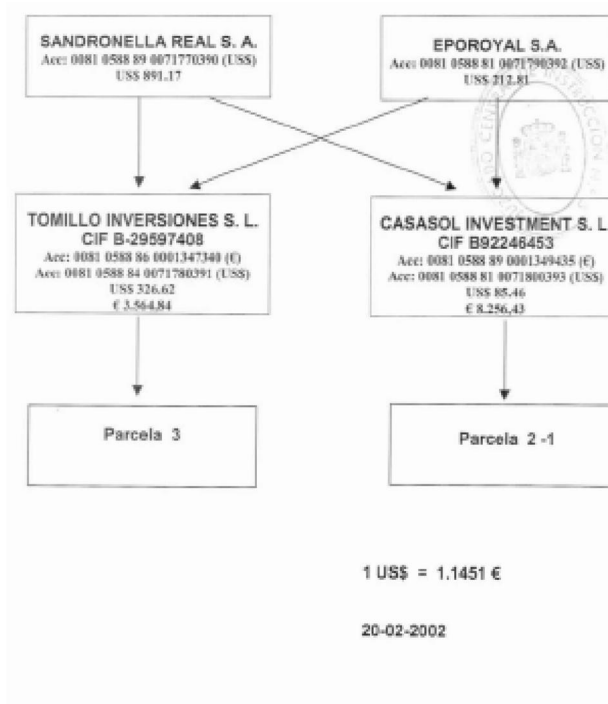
SANDRONELLA REAL S. A.
Acc: 0081 0588 89 0071770390 (US$)
US$ 891.17

EPOROYAL S.A.
Acc: 0081 0588 81 0071790392 (US$)
US$ 212.81

TOMILLO INVERSIONES S. L.
CIF B-29597408
Acc: 0081 0588 86 0001347340 (€)
Acc: 0081 0588 84 0071780391 (US$)
US$ 326.62
€ 3.564,84

CASASOL INVESTMENT S. L.
CIF B92246453
Acc: 0081 0588 89 0001349435 (€)
Acc: 0081 0588 81 0071800393 (US$)
US$ 85.46
€ 8.256,43

Parcela 3

Parcela 2 -1

1 US$ = 1.1451 €

20-02-2002

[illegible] CENTRAL DE INSTRUCCION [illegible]